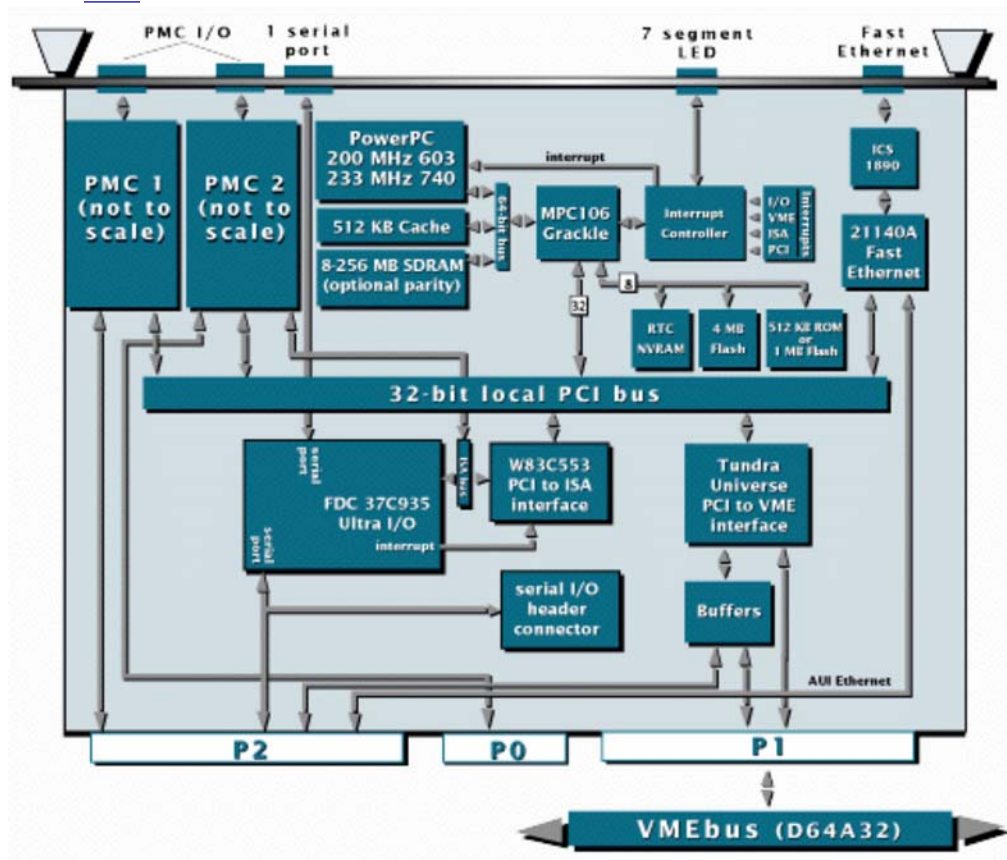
PMC I/O
1 serial port
7 segment LED
Fast Ethernet
PMC 1 (not to scale)
PMC 2 (not to scale)
PowerPC 200 MHz 603 233 MHz 740
512 KB Cache
8-256 MB SDRAM (optional parity)
64-bit bus
interrupt
MPC106 Grackle
Interrupt Controller
I/O
VME
ISA
PCI
Interrupts
ICS 1890
21140A Fast Ethernet
32
8
RTC NVRAM
4 MB Flash
512 KB ROM or 1 MB Flash
32-bit local PCI bus
serial port
ISA bus
FDC 37C935 Ultra I/O
serial port
interrupt
W83C553 PCI to ISA interface
Tundra Universe PCI to VME interface
serial I/O header connector
Buffers
AUI Ethernet
P2
P0
P1
VMEbus (D64A32)